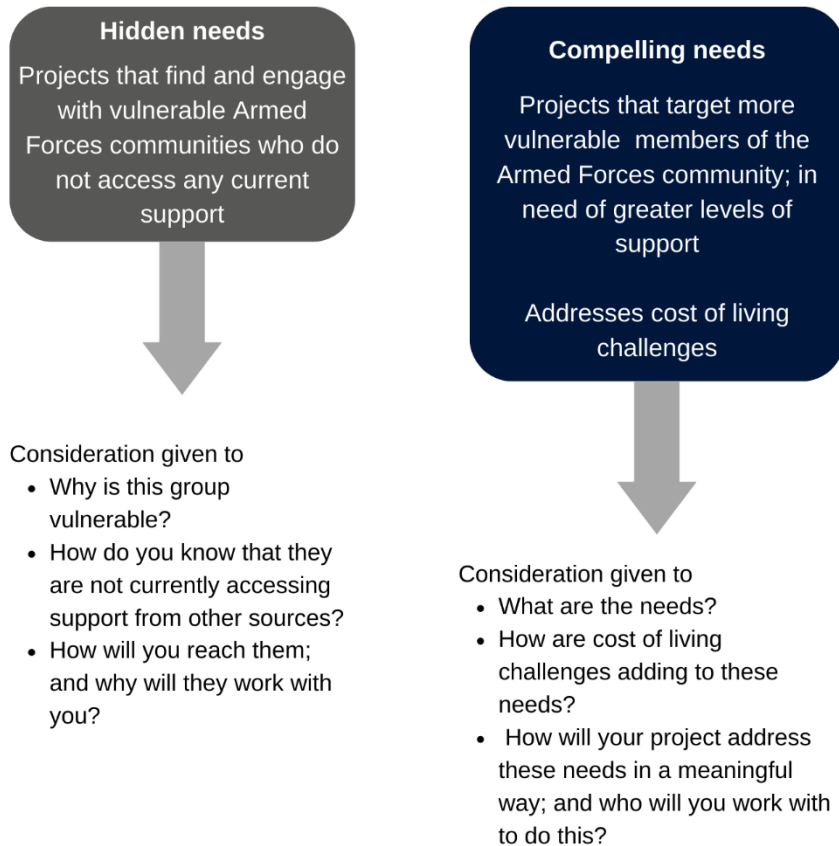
Hidden needs

Projects that find and engage with vulnerable Armed Forces communities who do not access any current support

Consideration given to
- Why is this group vulnerable?
- How do you know that they are not currently accessing support from other sources?
- How will you reach them; and why will they work with you?

Compelling needs

Projects that target more vulnerable members of the Armed Forces community; in need of greater levels of support

Addresses cost of living challenges

Consideration given to
- What are the needs?
- How are cost of living challenges adding to these needs?
- How will your project address these needs in a meaningful way; and who will you work with to do this?